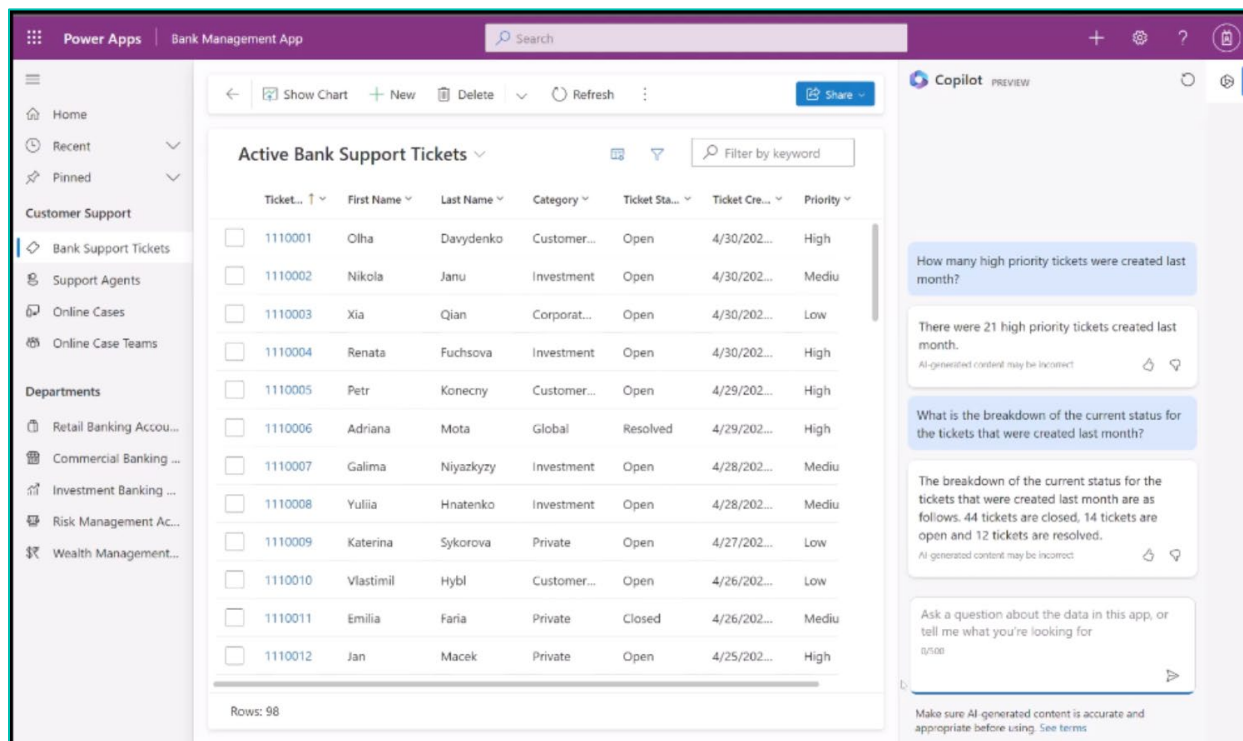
Power Apps | Bank Management App

Search

Home
Recent
Pinned
Customer Support
Bank Support Tickets
Support Agents
Online Cases
Online Case Teams
Departments
Retail Banking Accou...
Commercial Banking ...
Investment Banking ...
Risk Management Ac...
Wealth Management...

Show Chart + New Delete Refresh Share

Active Bank Support Tickets

Filter by keyword

| Ticket... | First Name | Last Name | Category | Ticket Sta... | Ticket Cre... | Priority |
|---|---|---|---|---|---|---|
| 1110001 | Olha | Davydenko | Customer... | Open | 4/30/202... | High |
| 1110002 | Nikola | Janu | Investment | Open | 4/30/202... | Mediu |
| 1110003 | Xia | Qian | Corporat... | Open | 4/30/202... | Low |
| 1110004 | Renata | Fuchsova | Investment | Open | 4/30/202... | High |
| 1110005 | Petr | Konecny | Customer... | Open | 4/29/202... | High |
| 1110006 | Adriana | Mota | Global | Resolved | 4/29/202... | High |
| 1110007 | Galima | Niyazkyzy | Investment | Open | 4/28/202... | Mediu |
| 1110008 | Yuliia | Hnatenko | Investment | Open | 4/28/202... | Mediu |
| 1110009 | Katerina | Sykorova | Private | Open | 4/27/202... | Low |
| 1110010 | Vlastimil | Hybl | Customer... | Open | 4/26/202... | Low |
| 1110011 | Emilia | Faria | Private | Closed | 4/26/202... | Mediu |
| 1110012 | Jan | Macek | Private | Open | 4/25/202... | High |

Rows: 98

Copilot PREVIEW

How many high priority tickets were created last month?

There were 21 high priority tickets created last month.
AI-generated content may be incorrect

What is the breakdown of the current status for the tickets that were created last month?

The breakdown of the current status for the tickets that were created last month are as follows. 44 tickets are closed, 14 tickets are open and 12 tickets are resolved.
AI-generated content may be incorrect

Ask a question about the data in this app, or tell me what you're looking for
0/500

Make sure AI-generated content is accurate and appropriate before using. See terms